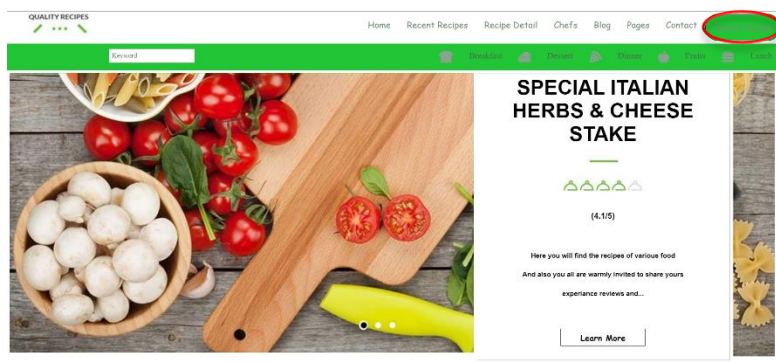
QUALITY RECIPES

Home Recent Recipes Recipe Detail Chefs Blog Pages Contact

Keyword

Breakfast Dessert Dinner Fruits Lunch

SPECIAL ITALIAN HERBS & CHEESE STAKE

(4.1/5)

Here you will find the recipes of various food

And also you all are warmly invited to share yours

experiance reviews and...

Learn More